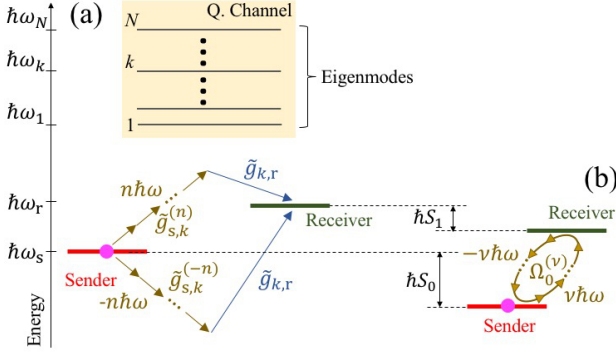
$\hbar\omega_N$
$\hbar\omega_k$
$\hbar\omega_1$
$\hbar\omega_r$
$\hbar\omega_s$
Energy

(a)
Q. Channel
$N$
$k$
1
Eigenmodes

$n\hbar\omega$
$\tilde{g}_{s,k}^{(n)}$
$\tilde{g}_{k,r}$
Receiver
Sender
-$n\hbar\omega$
$\tilde{g}_{s,k}^{(-n)}$
$\tilde{g}_{k,r}$

(b)
$\hbar S_1$
Receiver
$-\nu\hbar\omega$
$\hbar S_0$
$\Omega_0^{(\nu)}$
$\nu\hbar\omega$
Sender